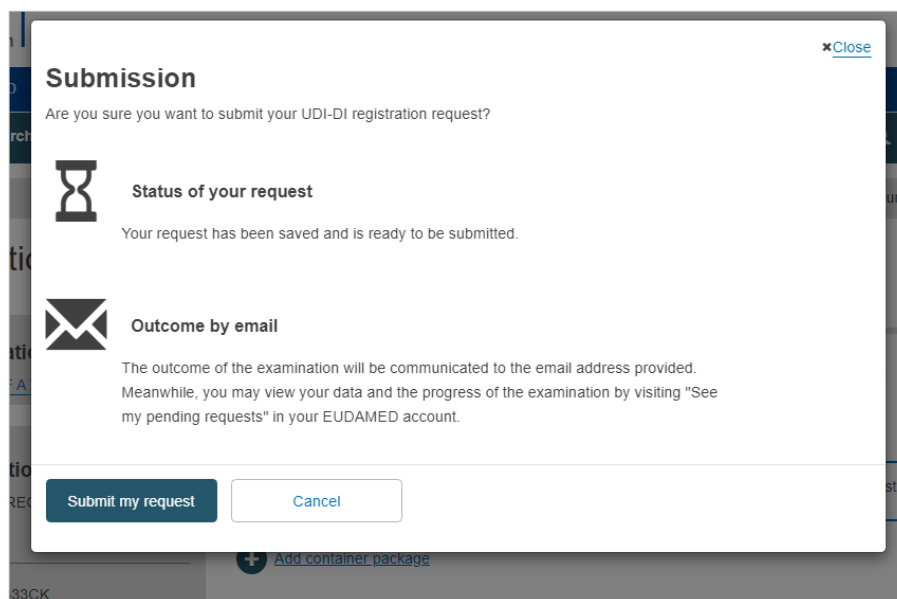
×Close

Submission

Are you sure you want to submit your UDI-DI registration request?

Status of your request

Your request has been saved and is ready to be submitted.

Outcome by email

The outcome of the examination will be communicated to the email address provided. Meanwhile, you may view your data and the progress of the examination by visiting "See my pending requests" in your EUDAMED account.

Submit my request

Cancel

Add container package

33CK